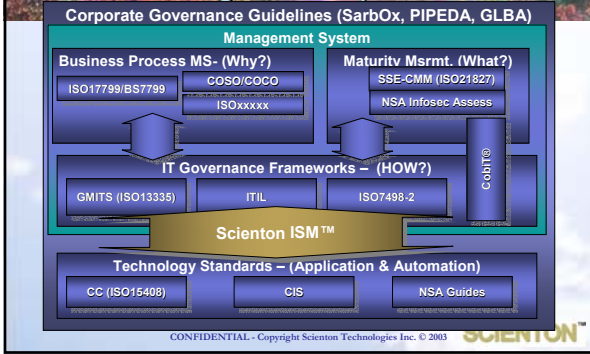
Corporate Governance Guidelines (SarbOx, PIPEDA, GLBA)

Management System

Business Process MS- (Why?)

ISO17799/BS7799

COSO/COCO

ISOxxxxx

Maturity Msrmt. (What?)

SSE-CMM (ISO21827)

NSA Infosec Assess

IT Governance Frameworks – (HOW?)

GMITS (ISO13335)

ITIL

ISO7498-2

CobIT®

Scienton ISM™

Technology Standards – (Application & Automation)

CC (ISO15408)

CIS

NSA Guides

CONFIDENTIAL - Copyright Scienton Technologies Inc. © 2003

SCIENTON